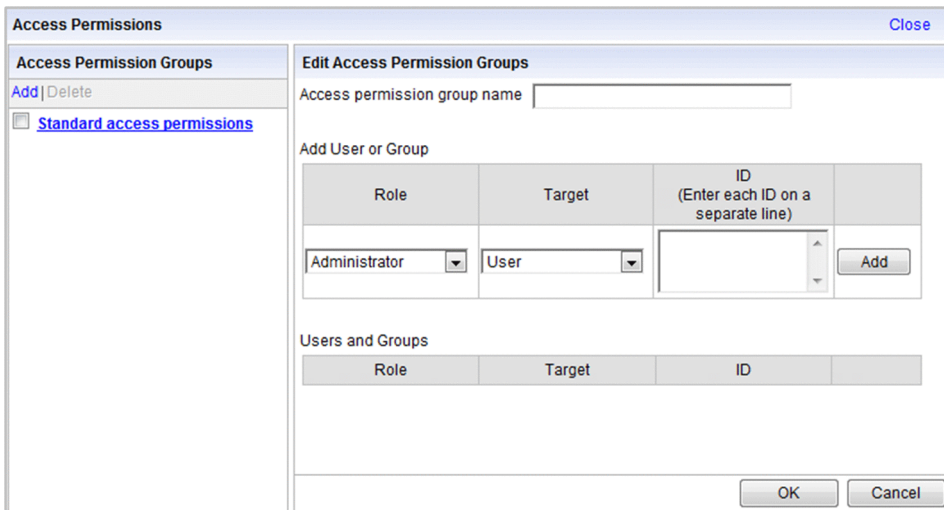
Access Permissions

Close

Access Permission Groups

Add | Delete

Standard access permissions

Edit Access Permission Groups

Access permission group name

Add User or Group

| Role | Target | ID (Enter each ID on a separate line) | |
|---|---|---|---|
| Administrator | User | | Add |

Users and Groups

| Role | Target | ID | |
|---|---|---|---|

OK

Cancel